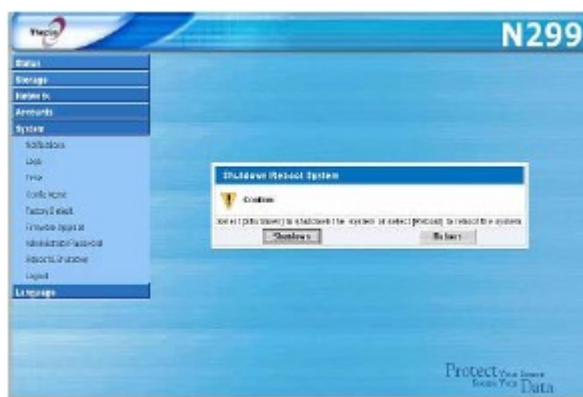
Thecus

N299

Status
Storage
Network
Accounts
System
Notifications
Logs
Time
Config Mgmt
Factory Default
Firmware Upgrade
Administrator Password
Reboot & Shutdown
Logout
Language

Shutdown/Reboot System

Confirm

Select [Shutdown] to shutdown the system or select [Reboot] to reboot the system.

Shutdown
Reboot

Protect Your Server Secure Your Data